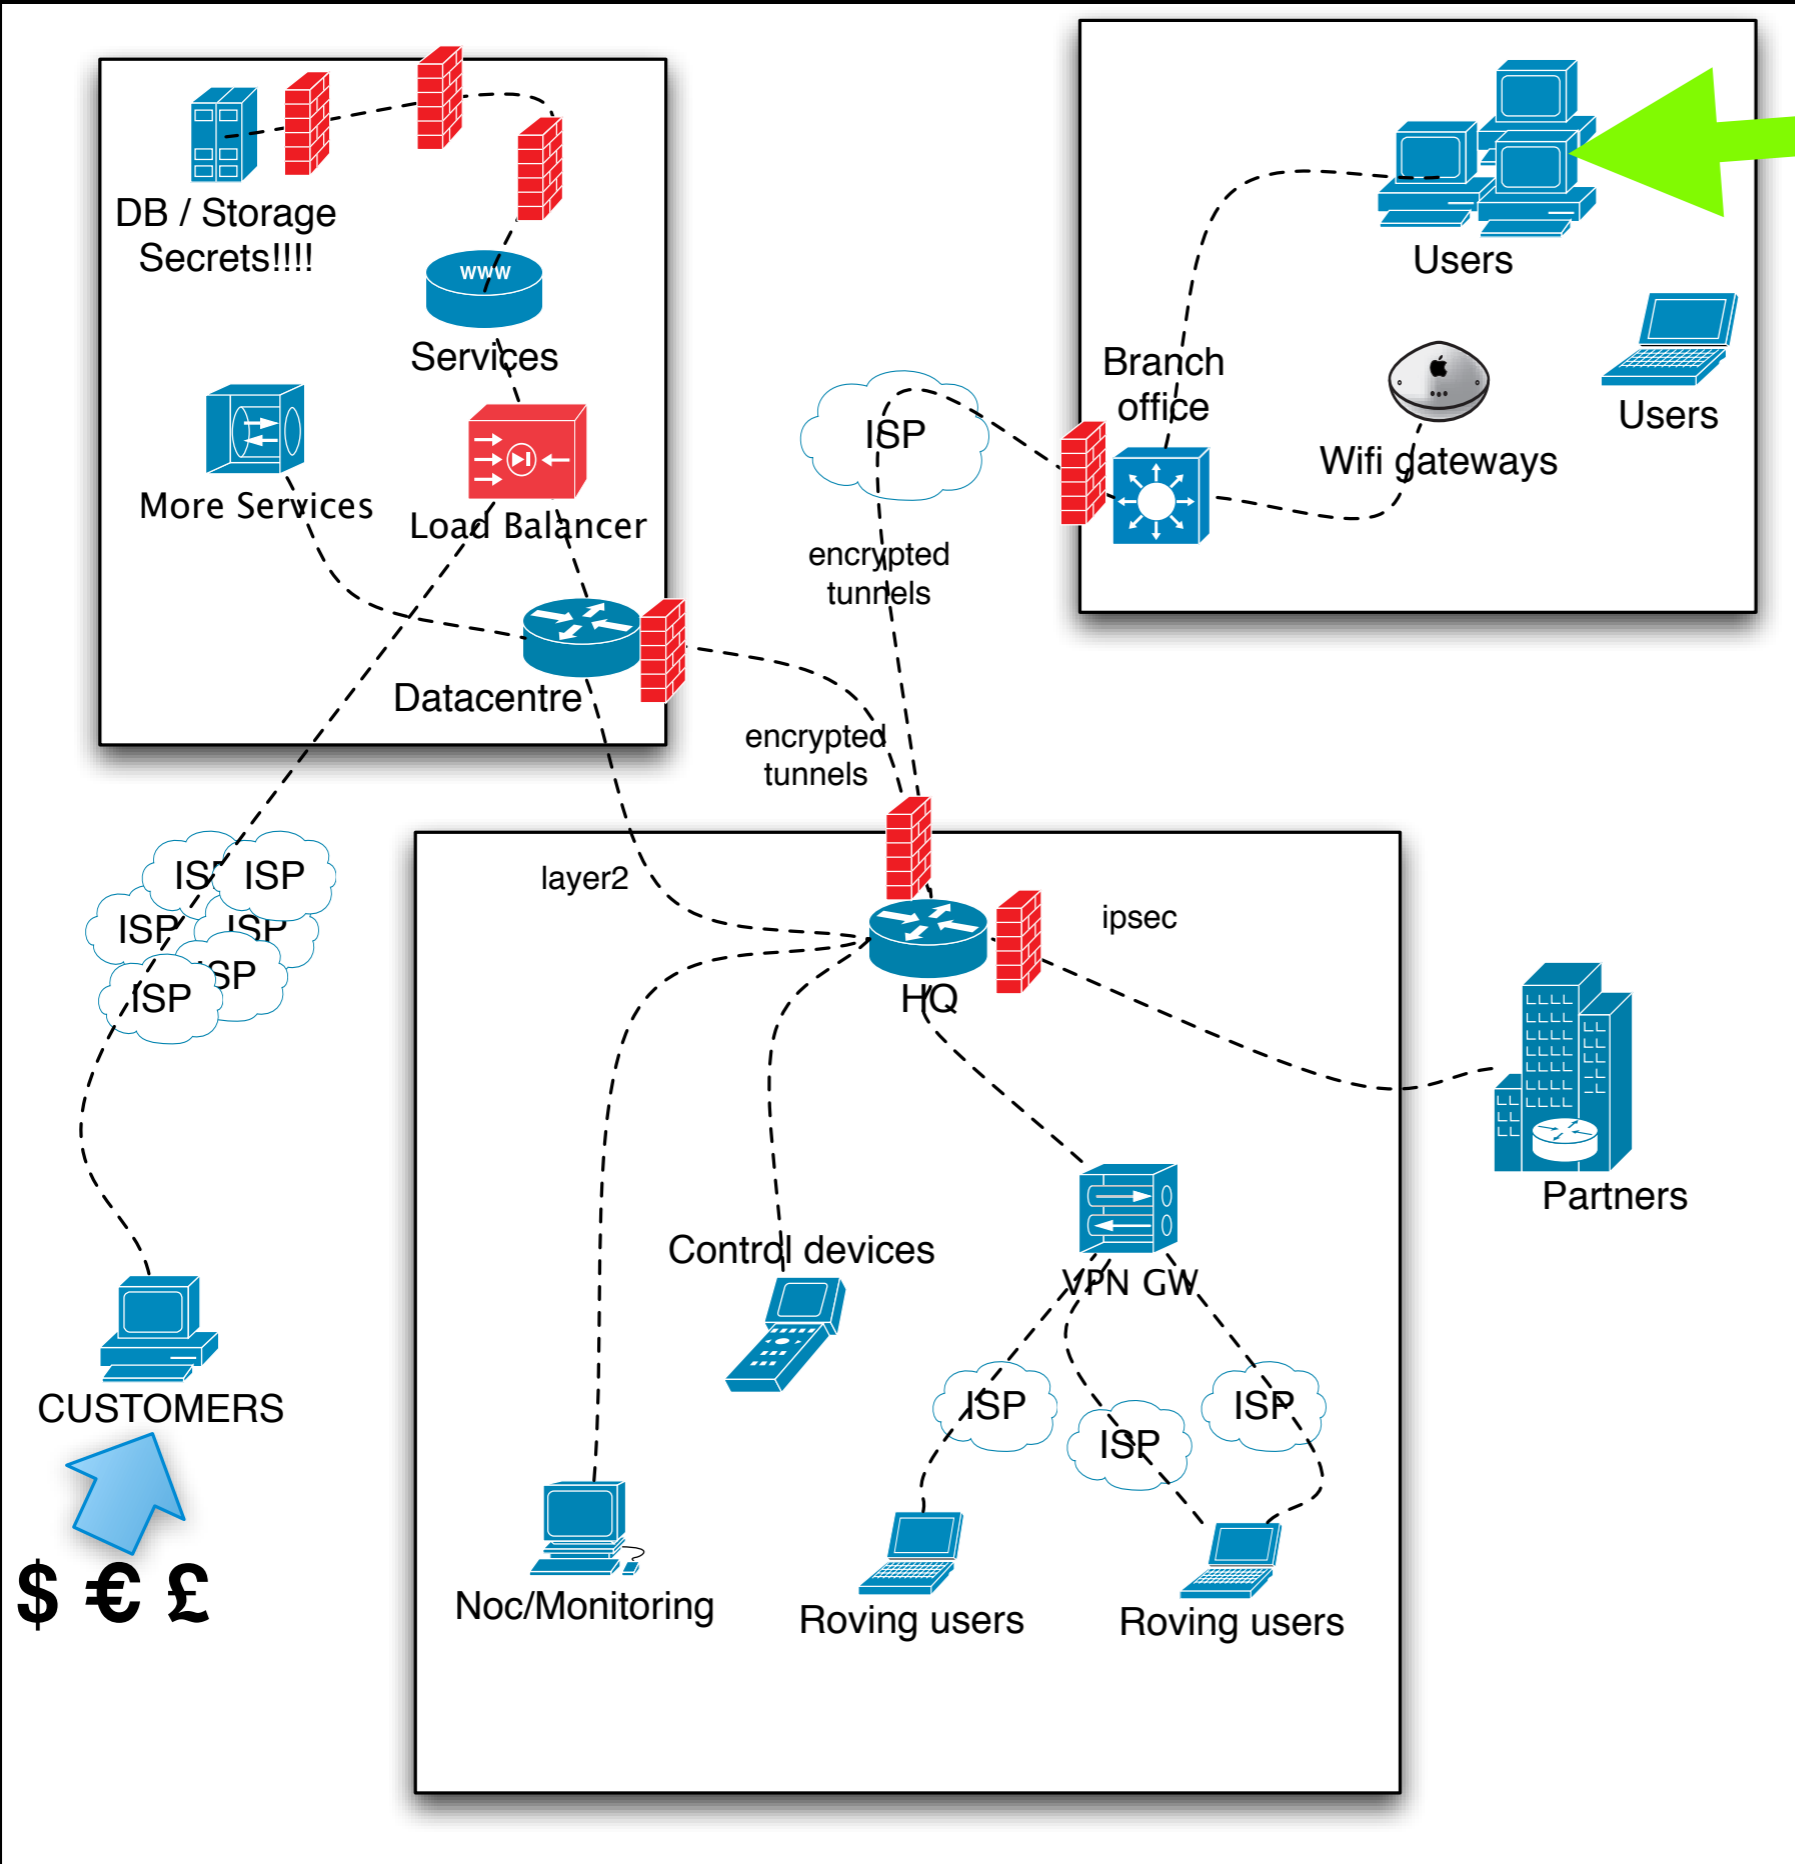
DB / Storage
Secrets!!!!

www

Services

More Services

Load Balancer

Datacentre

Users

Branch office

Wifi gateways

Users

ISP

encrypted tunnels

encrypted tunnels

ISP ISP
ISP ISP
ISP
ISP

layer2

HQ

ipsec

Partners

Control devices

VPN GW

ISP
ISP
ISP

CUSTOMERS

$ € £

Noc/Monitoring

Roving users

Roving users